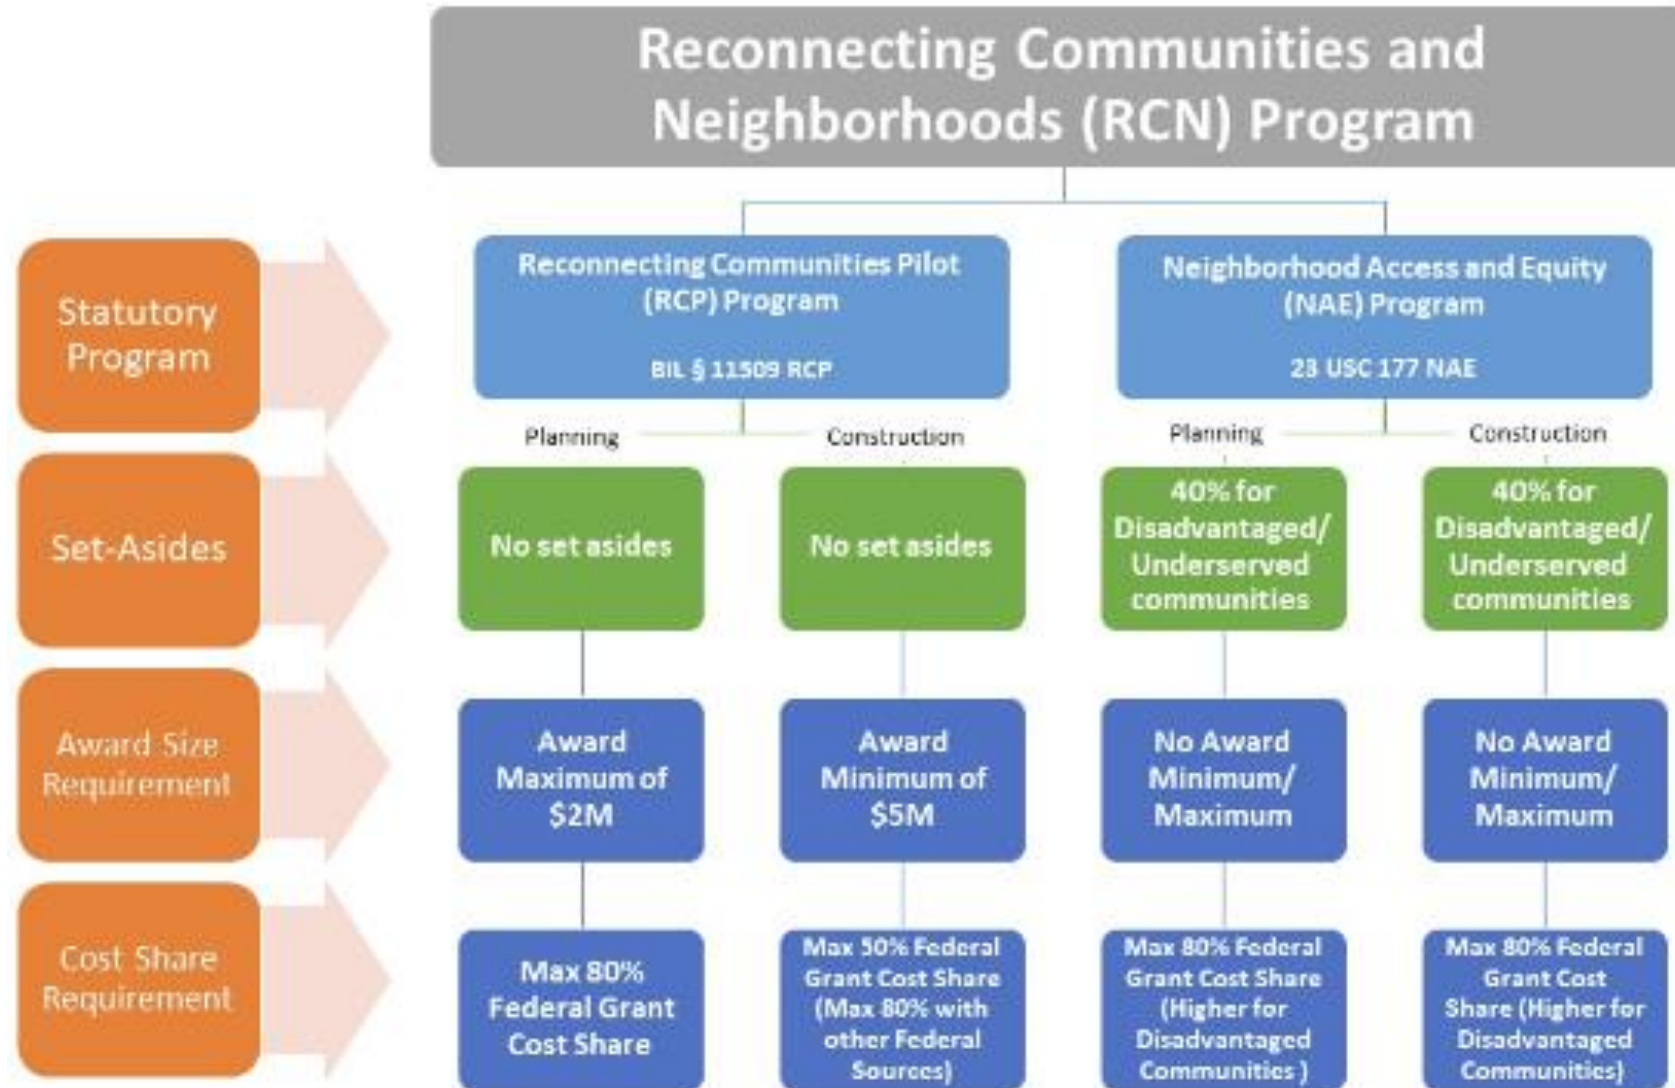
Reconnecting Communities and Neighborhoods (RCN) Program

Statutory Program

Set-Asides

Award Size Requirement

Cost Share Requirement

Reconnecting Communities Pilot (RCP) Program

BIL § 11509 RCP

Neighborhood Access and Equity (NAE) Program

23 USC 177 NAE

Planning

Construction

Planning

Construction

No set asides

No set asides

40% for Disadvantaged/ Underserved communities

40% for Disadvantaged/ Underserved communities

Award Maximum of $2M

Award Minimum of $5M

No Award Minimum/ Maximum

No Award Minimum/ Maximum

Max 80% Federal Grant Cost Share

Max 50% Federal Grant Cost Share (Max 80% with other Federal Sources)

Max 80% Federal Grant Cost Share (Higher for Disadvantaged Communities )

Max 80% Federal Grant Cost Share (Higher for Disadvantaged Communities)